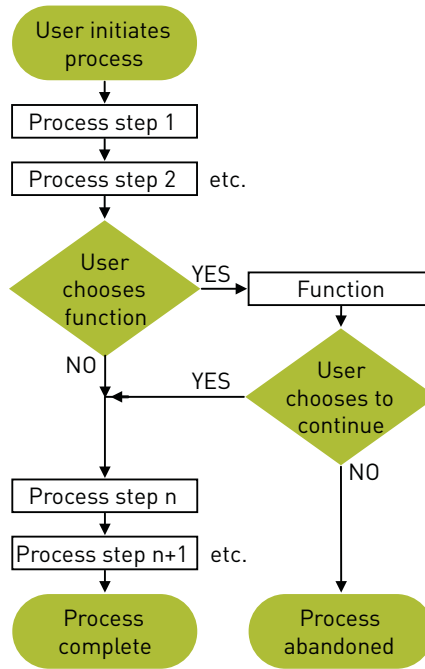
User initiates process

Process step 1

Process step 2

etc.

User chooses function

YES

Function

NO

YES

User chooses to continue

NO

Process step n

Process step n+1

etc.

Process complete

Process abandoned